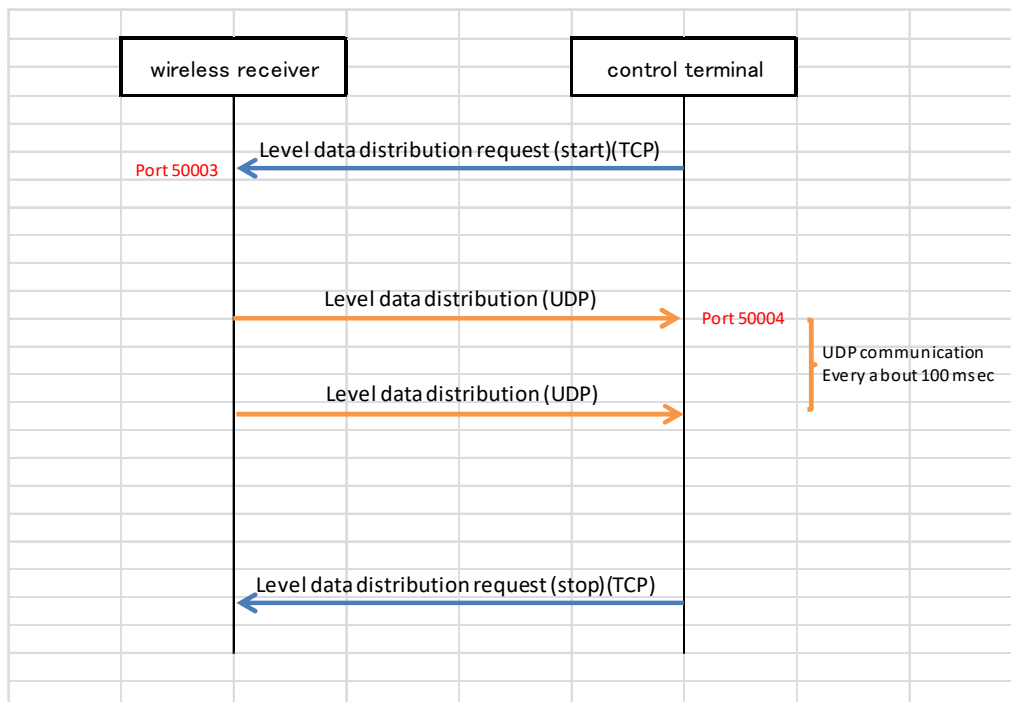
wireless receiver

control terminal

Level data distribution request (start)(TCP)

Port 50003

Level data distribution (UDP)

Port 50004

UDP communication
Every about 100 msec

Level data distribution (UDP)

Level data distribution request (stop)(TCP)